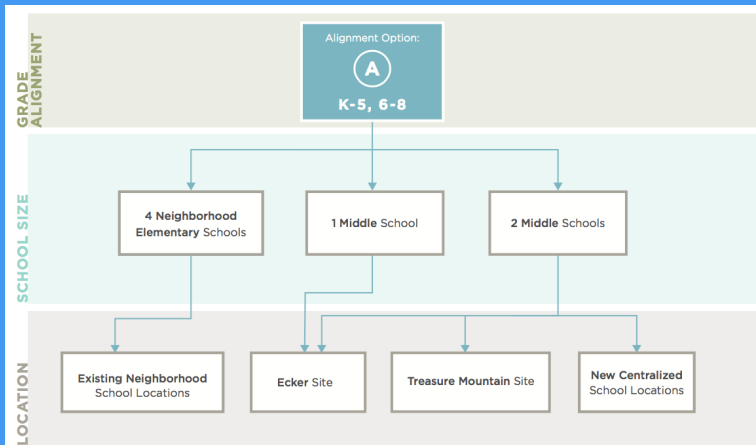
GRADE ALIGNMENT

Alignment Option:

A

K-5, 6-8

SCHOOL SIZE

4 Neighborhood Elementary Schools

1 Middle School

2 Middle Schools

LOCATION

Existing Neighborhood School Locations

Ecker Site

Treasure Mountain Site

New Centralized School Locations